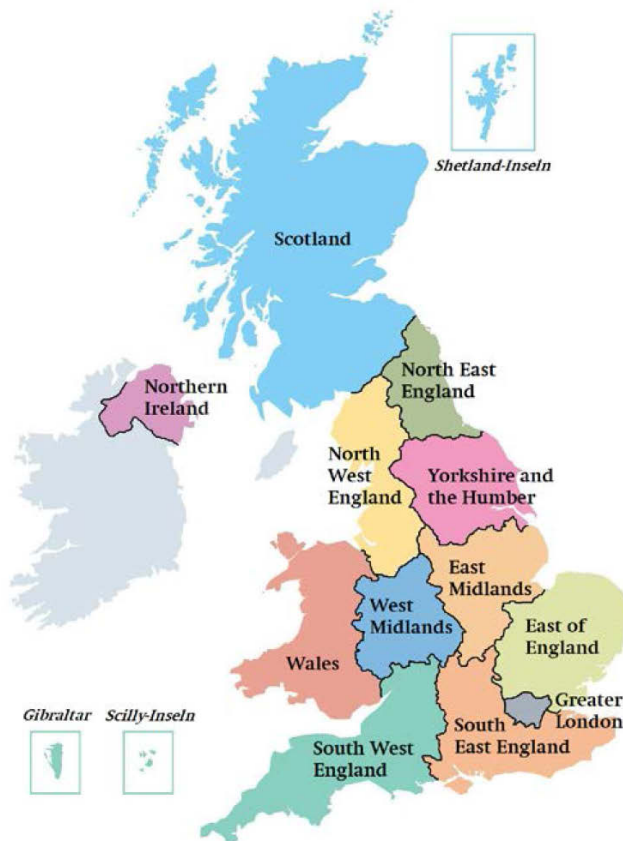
Shetland-Inseln

Scotland

Northern Ireland

North East England

North West England

Yorkshire and the Humber

East Midlands

West Midlands

Wales

East of England

Greater London

South East England

South West England

Gibraltar

Scilly-Inseln